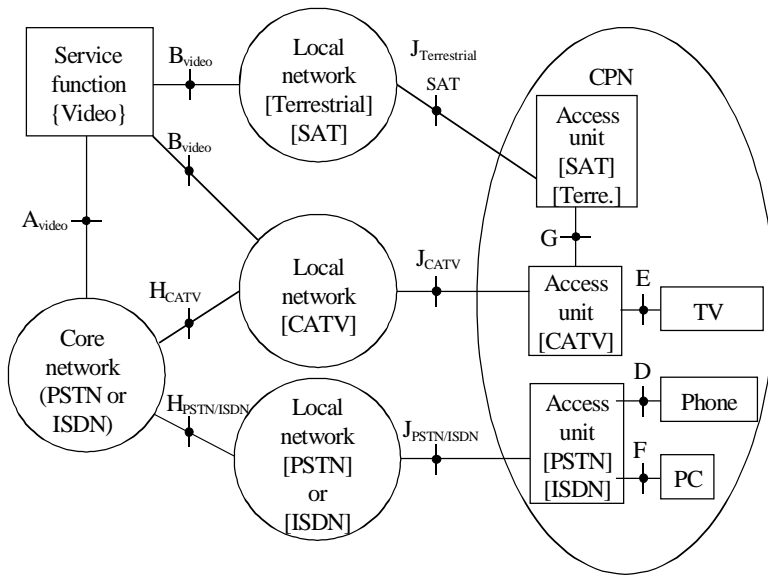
Service function {Video}

$B_{video}$

Local network [Terrestrial] [SAT]

$J_{Terrestrial}$
SAT

CPN

Access unit [SAT] [Terre.]

$B_{video}$

$A_{video}$

G

Local network [CATV]

$J_{CATV}$

$H_{CATV}$

Access unit [CATV]

E

TV

Core network (PSTN or ISDN)

$H_{PSTN/ISDN}$

Local network [PSTN] or [ISDN]

$J_{PSTN/ISDN}$

Access unit [PSTN] [ISDN]

D

Phone

F

PC